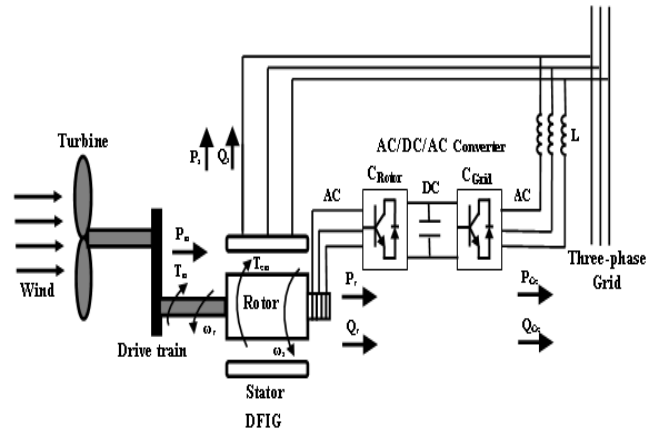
Turbine

Wind

$P_s$ $Q_s$

AC/DC/AC Converter

$C_{Rotor}$

DC

$C_{Grid}$

AC

AC

L

$P_m$

$T_m$

$T_{em}$

$\omega_r$

Rotor

$\omega_s$

$P_r$

$Q_r$

$P_{Gc}$

$Q_{Gc}$

Three-phase Grid

Drive train

Stator

DFIG